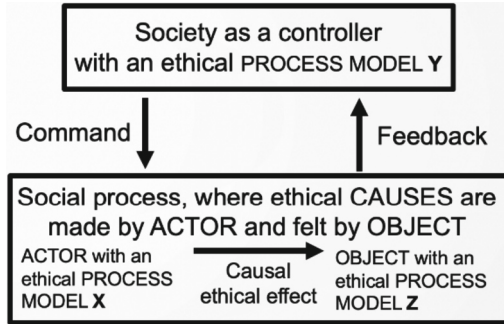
Society as a controller with an ethical PROCESS MODEL Y

Command

Feedback

Social process, where ethical CAUSES are made by ACTOR and felt by OBJECT

ACTOR with an ethical PROCESS MODEL X

Causal ethical effect

OBJECT with an ethical PROCESS MODEL Z